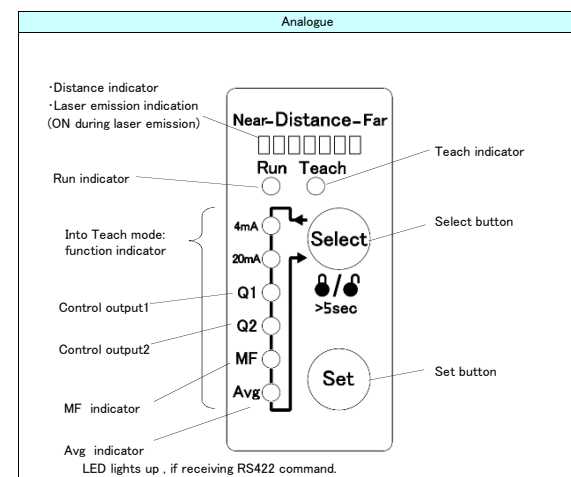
Analogue

·Distance indicator
·Laser emission indication
(ON during laser emission)

Near-Distance-Far

Run Teach

Teach indicator

Run indicator

Into Teach mode:
function indicator

4mA

20mA

Select

Select button

Q1

>5sec

Control output1

Q2

Control output2

MF

Set

Set button

MF indicator

Avg

Avg indicator
LED lights up , if receiving RS422 command.